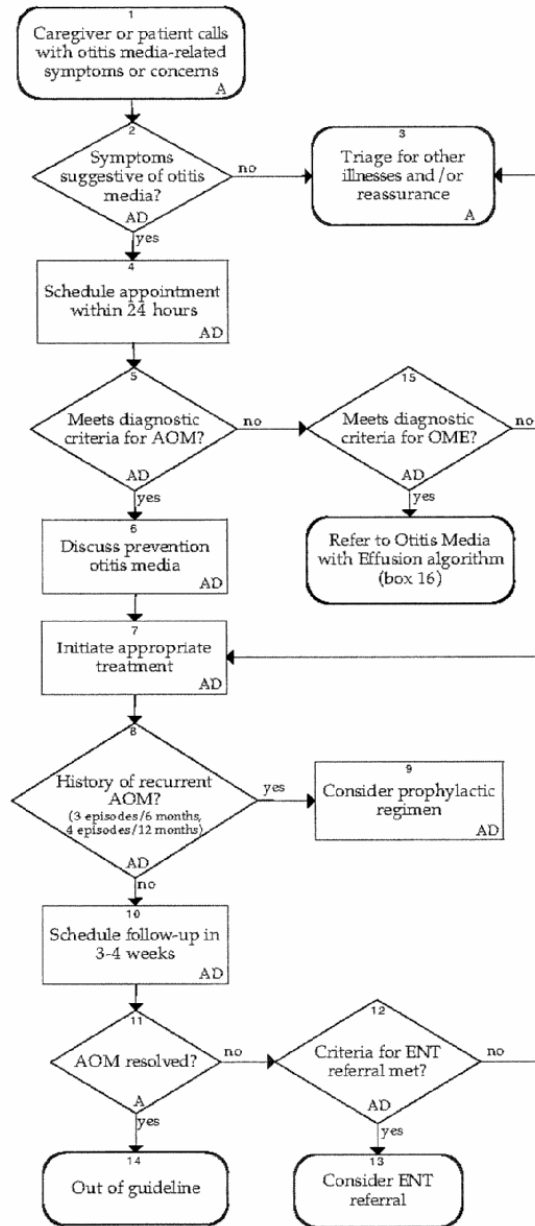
1
Caregiver or patient calls with otitis media-related symptoms or concerns
A

2
Symptoms suggestive of otitis media?
AD

no

3
Triage for other illnesses and /or reassurance
A

yes

4
Schedule appointment within 24 hours
AD

5
Meets diagnostic criteria for AOM?
AD

no

15
Meets diagnostic criteria for OME?
AD

no

yes

Refer to Otitis Media with Effusion algorithm (box 16)

yes

6
Discuss prevention otitis media
AD

7
Initiate appropriate treatment
AD

8
History of recurrent AOM?
(3 episodes/6 months, 4 episodes/12 months)
AD

yes

9
Consider prophylactic regimen
AD

no

10
Schedule follow-up in 3-4 weeks
AD

11
AOM resolved?
A

no

12
Criteria for ENT referral met?
AD

no

yes

14
Out of guideline

yes

13
Consider ENT referral